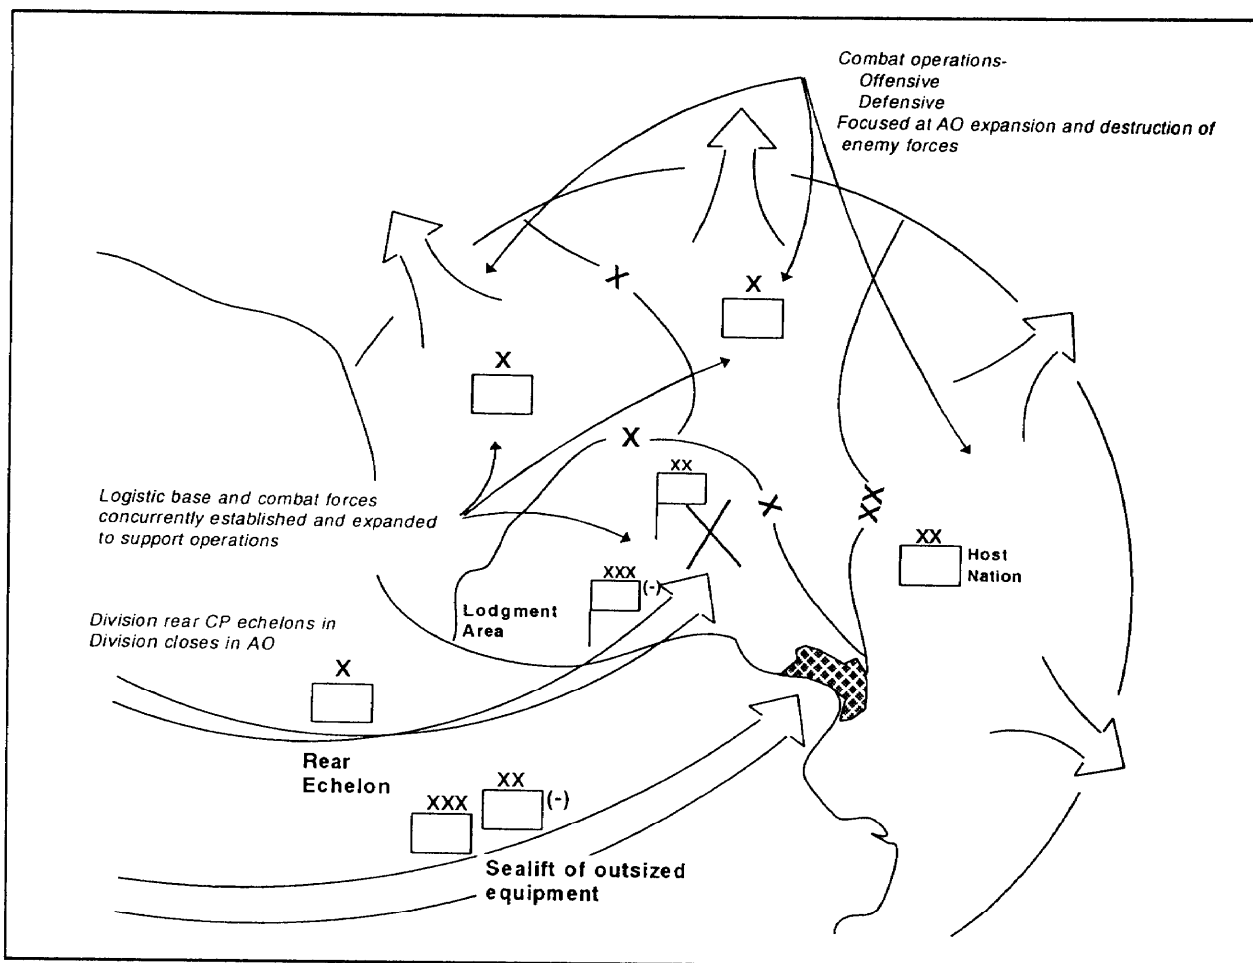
Combat operations-
Offensive
Defensive
Focused at AO expansion and destruction of enemy forces

X

X

X

XX

Logistic base and combat forces concurrently established and expanded to support operations

XXX (-)

Lodgment Area

XX

Host Nation

Division rear CP echelons in Division closes in AO

X

Rear Echelon

XXX

XX (-)

Sealift of outsized equipment